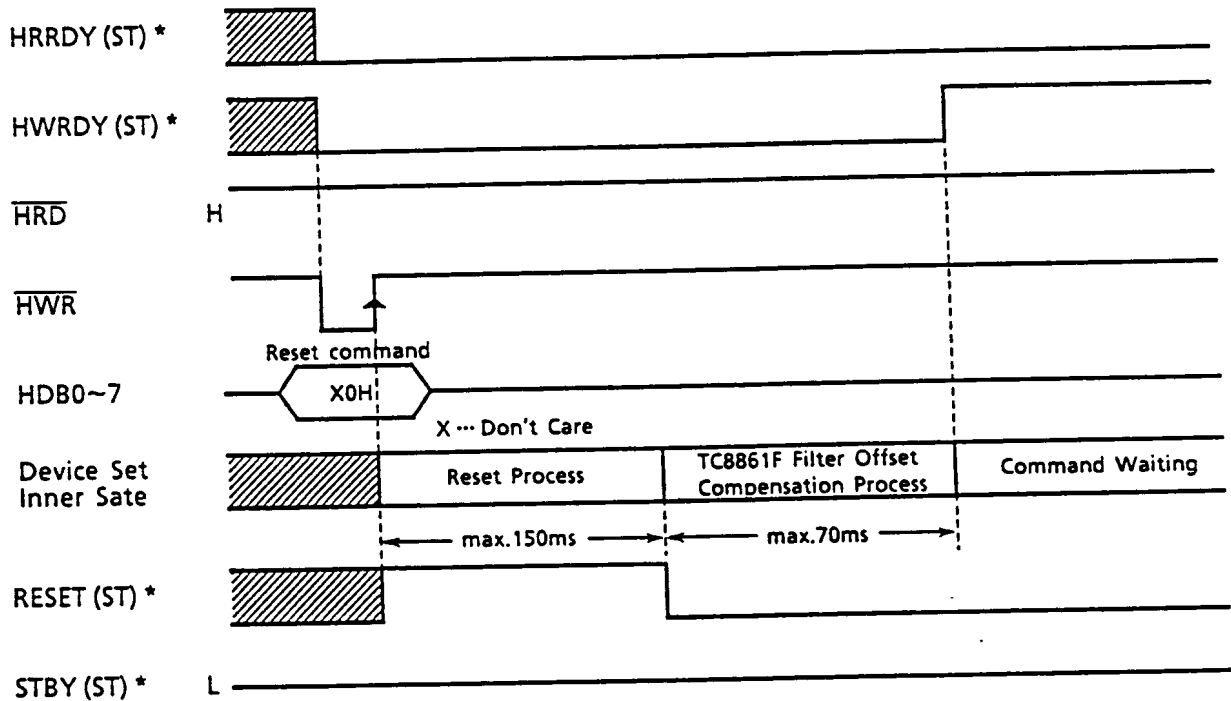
HRRDY (ST) *

HWRDY (ST) *

$\overline{HRD}$ H

$\overline{HWR}$

Reset command

HDB0~7

X0H

X ··· Don't Care

Device Set Inner Sate

Reset Process

TC8861F Filter Offset Compensation Process

Command Waiting

max.150ms

max.70ms

RESET (ST) *

STBY (ST) * L